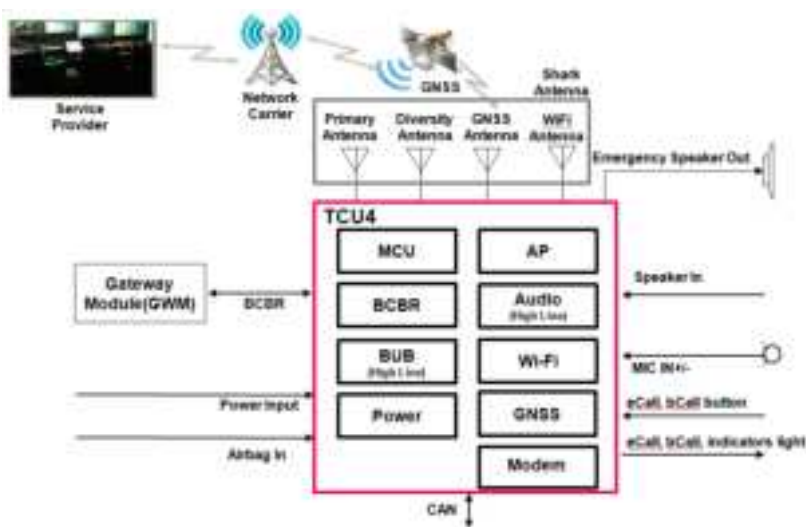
Service Provider

Network Carrier

GNSS

Shark Antenna

Primary Antenna

Diversity Antenna

GNSS Antenna

WiFi Antenna

Emergency Speaker Out

TCU4

MCU

AP

Gateway Module(GWM)

BCBR

BCBR

Audio (High Line)

Speaker In

BUB (High Line)

Wi-Fi

MIC IN+/-

Power Input

Power

GNSS

eCall, bCall button

Airbag In

Modem

eCall, bCall, indicators light

CAN